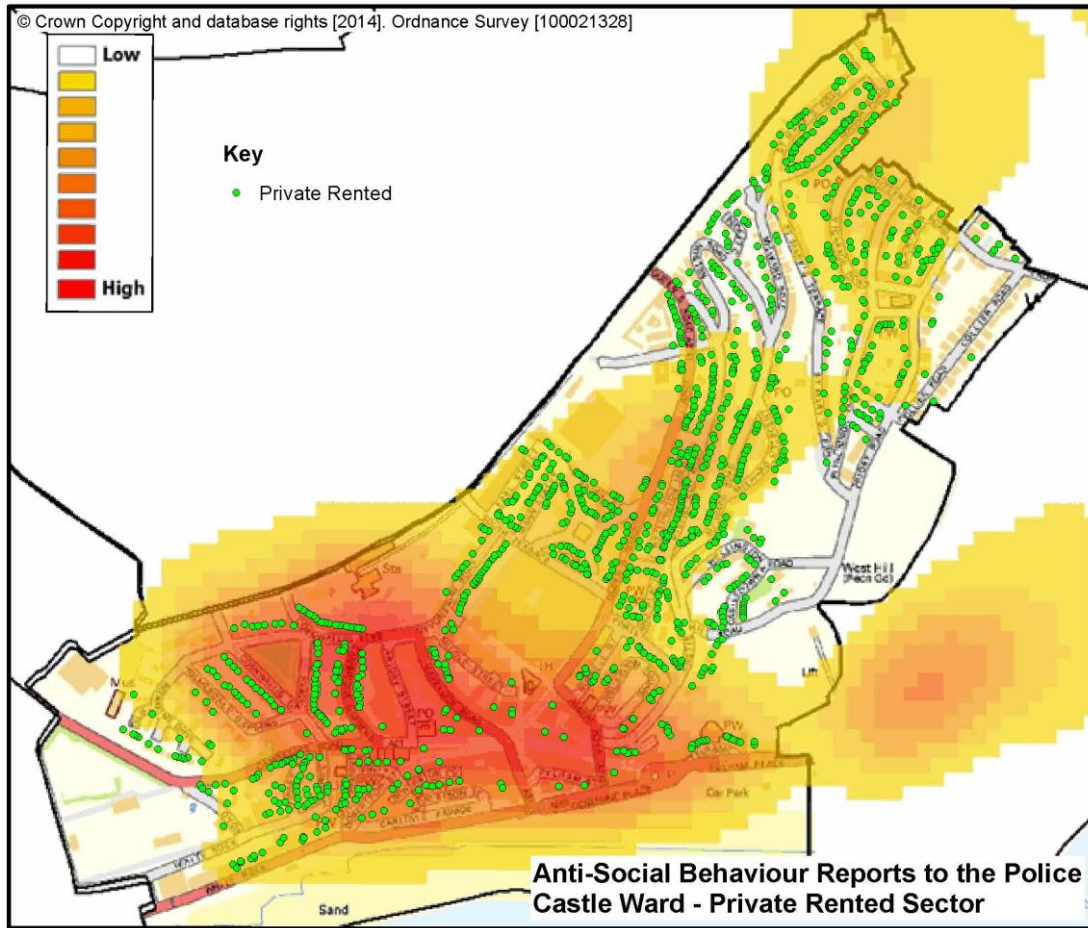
© Crown Copyright and database rights [2014]. Ordnance Survey [100021328]

Low

High

Key

Private Rented

PO

PO

West Hill (Rec Gd)

Lift

Sch

Mus

PH

PO

PW

Car Park

Sand

Anti-Social Behaviour Reports to the Police
Castle Ward - Private Rented Sector